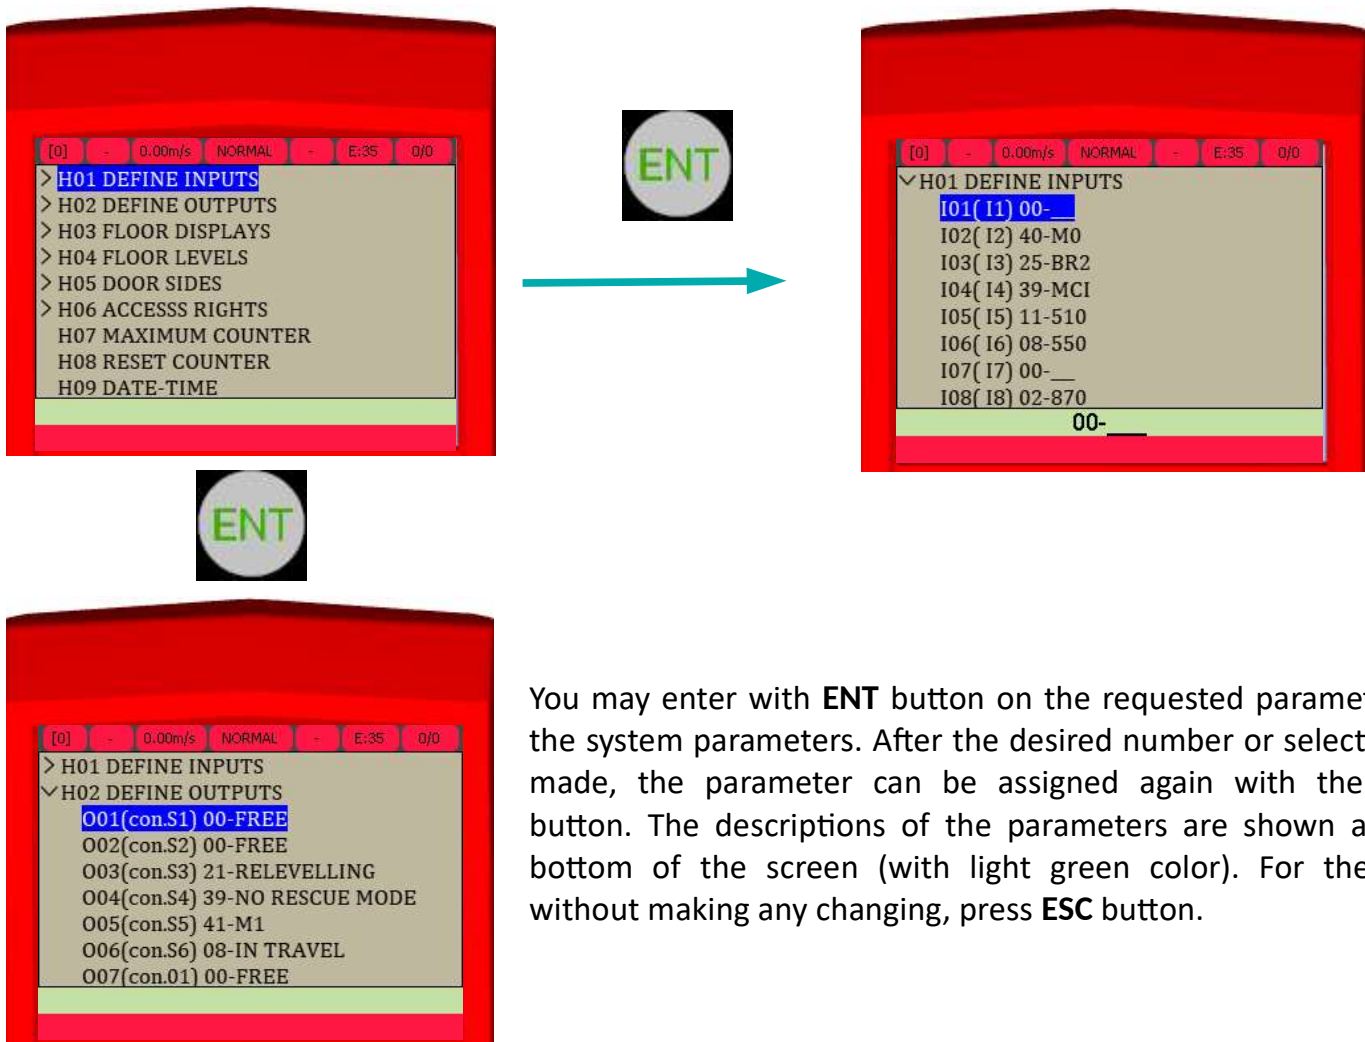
[0] - 0.00m/s NORMAL - E:35 0/0
> H01 DEFINE INPUTS
> H02 DEFINE OUTPUTS
> H03 FLOOR DISPLAYS
> H04 FLOOR LEVELS
> H05 DOOR SIDES
> H06 ACCESSS RIGHTS
H07 MAXIMUM COUNTER
H08 RESET COUNTER
H09 DATE-TIME

ENT

[0] - 0.00m/s NORMAL - E:35 0/0
H01 DEFINE INPUTS
I01( I1) 00-__
I02( I2) 40-M0
I03( I3) 25-BR2
I04( I4) 39-MCI
I05( I5) 11-510
I06( I6) 08-550
I07( I7) 00-__
I08( I8) 02-870
00-___

ENT

[0] - 0.00m/s NORMAL - E:35 0/0
> H01 DEFINE INPUTS
H02 DEFINE OUTPUTS
O01(con.S1) 00-FREE
O02(con.S2) 00-FREE
O03(con.S3) 21-RELEVELLING
O04(con.S4) 39-NO RESCUE MODE
O05(con.S5) 41-M1
O06(con.S6) 08-IN TRAVEL
O07(con.01) 00-FREE

You may enter with **ENT** button on the requested parame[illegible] the system parameters. After the desired number or select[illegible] made, the parameter can be assigned again with the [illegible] button. The descriptions of the parameters are shown a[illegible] bottom of the screen (with light green color). For the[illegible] without making any changing, press **ESC** button.